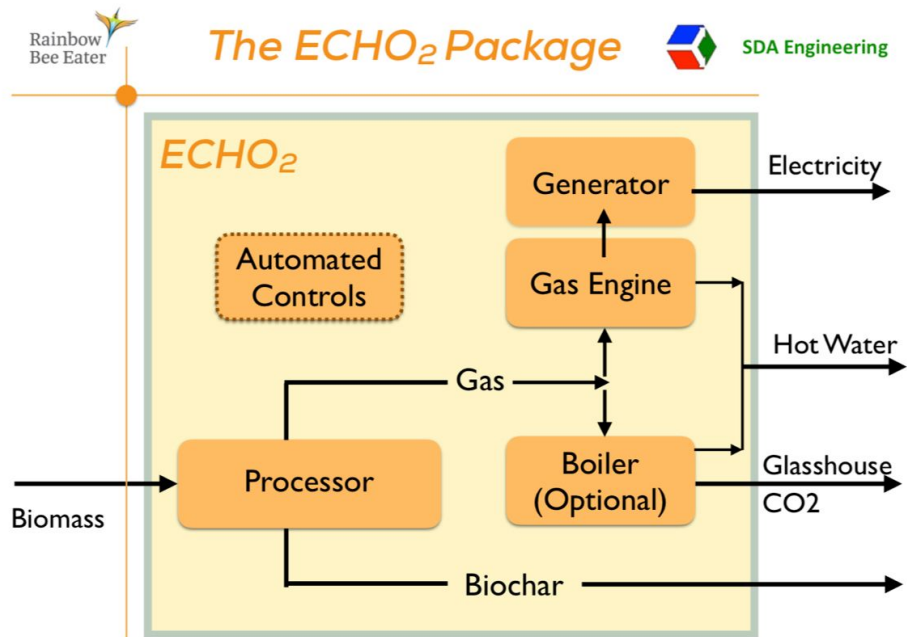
Rainbow Bee Eater

The ECHO$_2$ Package

SDA Engineering

ECHO$_2$

Automated Controls

Generator

Electricity

Gas Engine

Hot Water

Gas

Processor

Boiler (Optional)

Glasshouse CO2

Biomass

Biochar